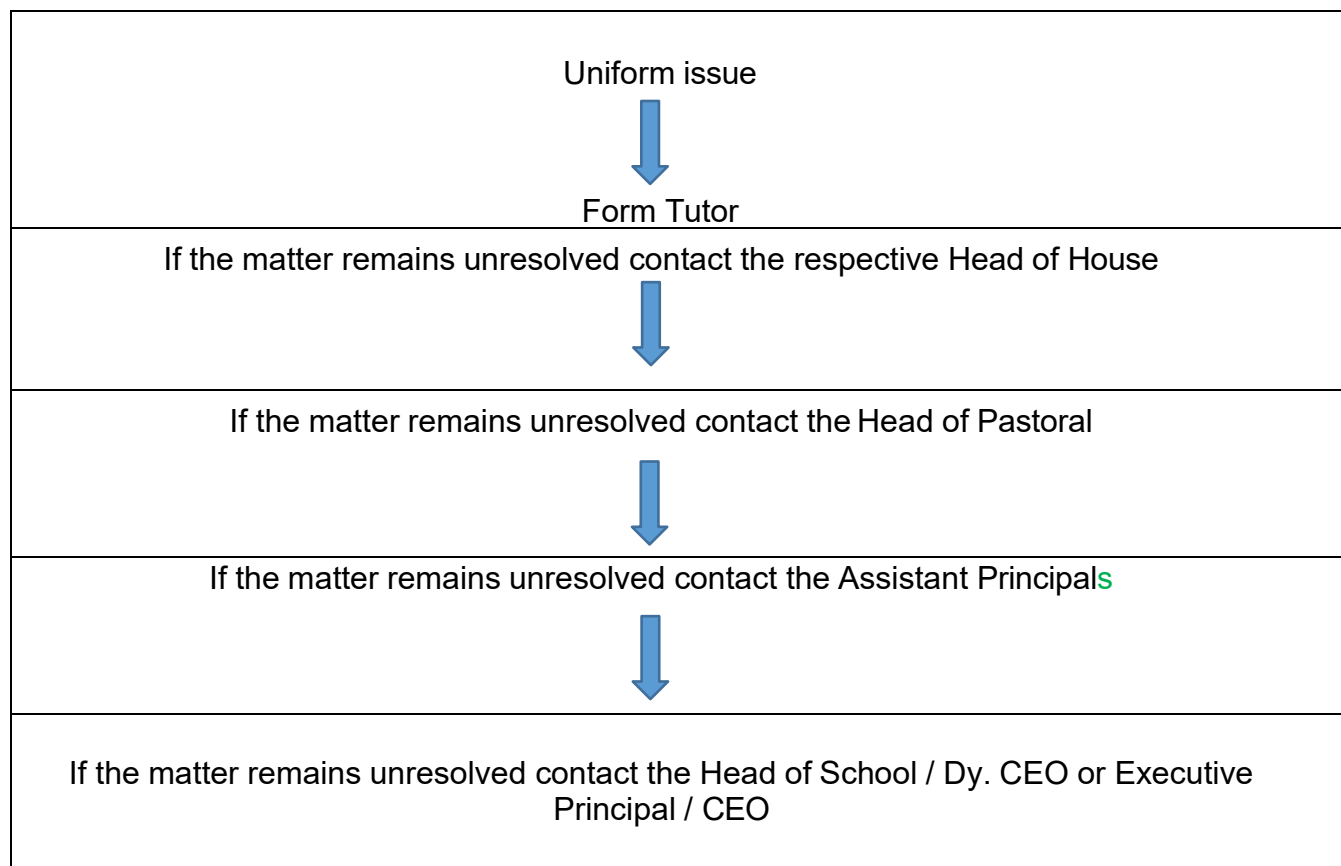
Uniform issue

Form Tutor

If the matter remains unresolved contact the respective Head of House

If the matter remains unresolved contact the Head of Pastoral

If the matter remains unresolved contact the Assistant Principals

If the matter remains unresolved contact the Head of School / Dy. CEO or Executive Principal / CEO